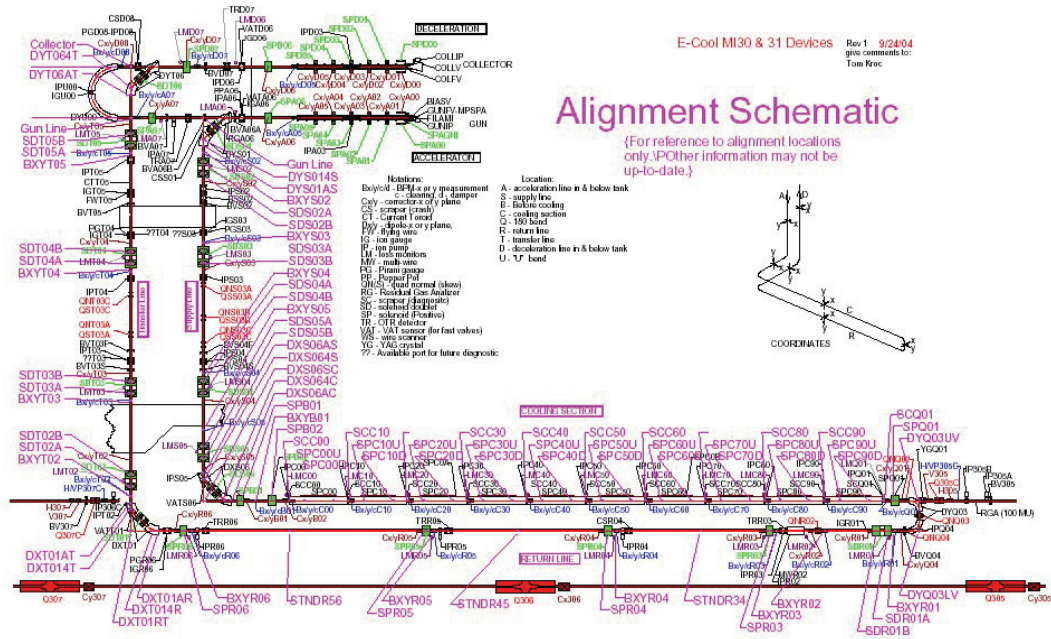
E-Cool MI30 & 31 Devices
Rev 1 9/24/04
give comments to:
Tom Krec

Alignment Schematic
{For reference to alignment locations only.\POther information may not be up-to-date.}

DECELERATION
COLLECTOR
ACCELERATION
GUN
COLLIP
COLLV
COLLFV
BIASV
GUNFV-MPSPA
FILAMI
GUNIP

Collector
DYT064T
DYT06AT
Gun Line
SDT05B
SDT05A
BXYT05
SDT04B
SDT04A
BXYT04
SDT03B
SDT03A
BXYT03
SDT02B
SDT02A
BXYT02
DXT01AT
DXT014T
DXT01AR
DXT014R
DXT01RT

Gun Line
DYS014S
DYS01AS
BXYS02
SDS02A
SDS02B
BXYS03
SDS03A
SDS03B
BXYS04
SDS04A
SDS04B
BXYS05
SDS05A
SDS05B
DXS06AS
DXS064S
DXS06SC
DXS064C
DXS06AC
SPB01
BXYB01
SPB02
SCC00
SPC00U
SPC00D

Transfer Line
Supply Line

Notations:
Bx/y/c/d - BPM-x or y measurement c - cleaning, d - damper
Cx/y - corrector-x or y plane
CS - scraper (crash)
CT - Current Toroid
Dx/y - dipole-x or y plane,
FW - flying wire
YG - ion gauge
IP - ion pump
LM - loss monitors
MW - multi-wire
PG - Pirani gauge
PP - Pepper Pot
QN(S) - quad normal (skew)
RG - Residual Gas Analizer
SC - scraper (diagnostic)
SD - solenoid doublet
SP - solenoid (Positive)
TR - OTR detector
VAT - VAT sensor (for fast valves)
WS - wire scanner
YG - YAG crystal
?? - Available port for future diagnostic

Location:
A - acceleration line in & below tank
S - supply line
B - Bellow cooling
C - cooling section
Q - 180 bend
R - return line
T - transfer line
D - deceleration line in & below tank
U - "U" bend

COORDINATES

COOLING SECTION
SCC10 SPC10U SPC10D SCC20 SPC20U SPC20D SCC30 SPC30U SPC30D SCC40 SPC40U SPC40D SCC50 SPC50U SPC50D SCC60 SPC60U SPC60D SPC70U SPC70D SCC80 SPC80U SPC80D SCC90 SPC90U SPC90D
SCQ01
SPQ01
DYQ03UV
RGA (100 MU)

RETURN LINE
STNDR56
BXYR06
SPR06
BXYR05
SPR05
STNDR45
BXYR04
SPR04
STNDR34
BXYR03
SPR03
BXYR02
BXYR01
SDR01A
SDR01B
DYQ03LV

Q307 Cy307 Q306 Cx306 Q305 Cy305